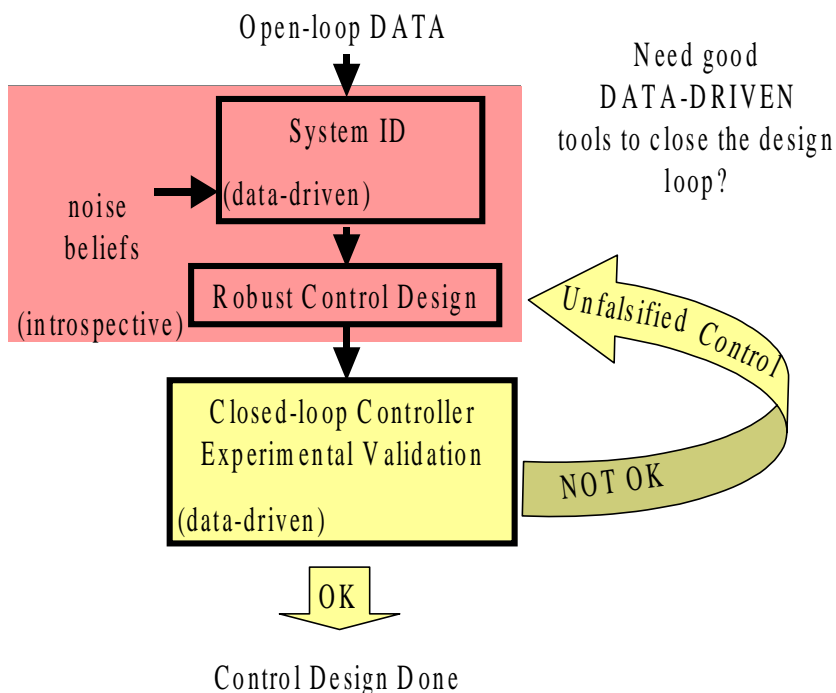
Open-loop DATA

Need good DATA-DRIVEN tools to close the design loop?

System ID

(data-driven)

noise beliefs

Robust Control Design

(introspective)

Unfalsified Control

Closed-loop Controller Experimental Validation

(data-driven)

NOT OK

OK

Control Design Done